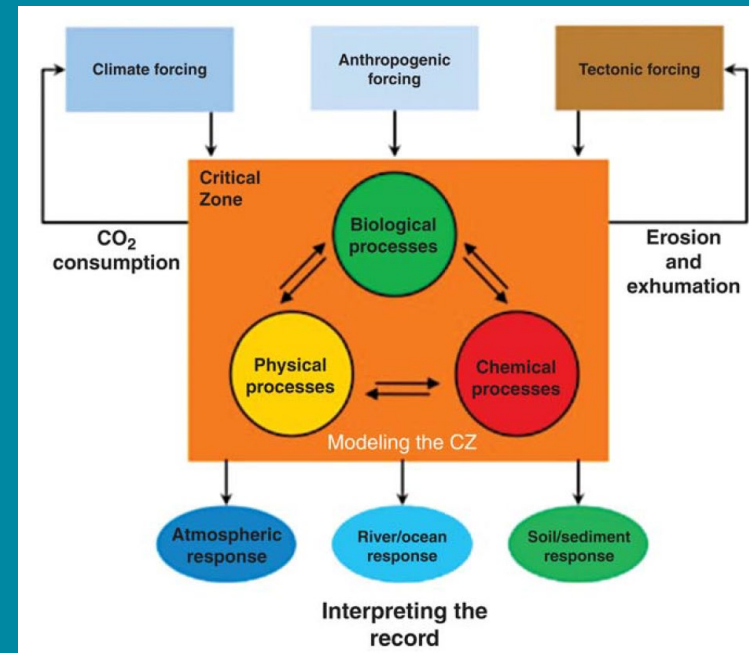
Climate forcing

Anthropogenic forcing

Tectonic forcing

Critical Zone

$CO_2$ consumption

Biological processes

Erosion and exhumation

Physical processes

Chemical processes

Modeling the CZ

Atmospheric response

River/ocean response

Soil/sediment response

Interpreting the record